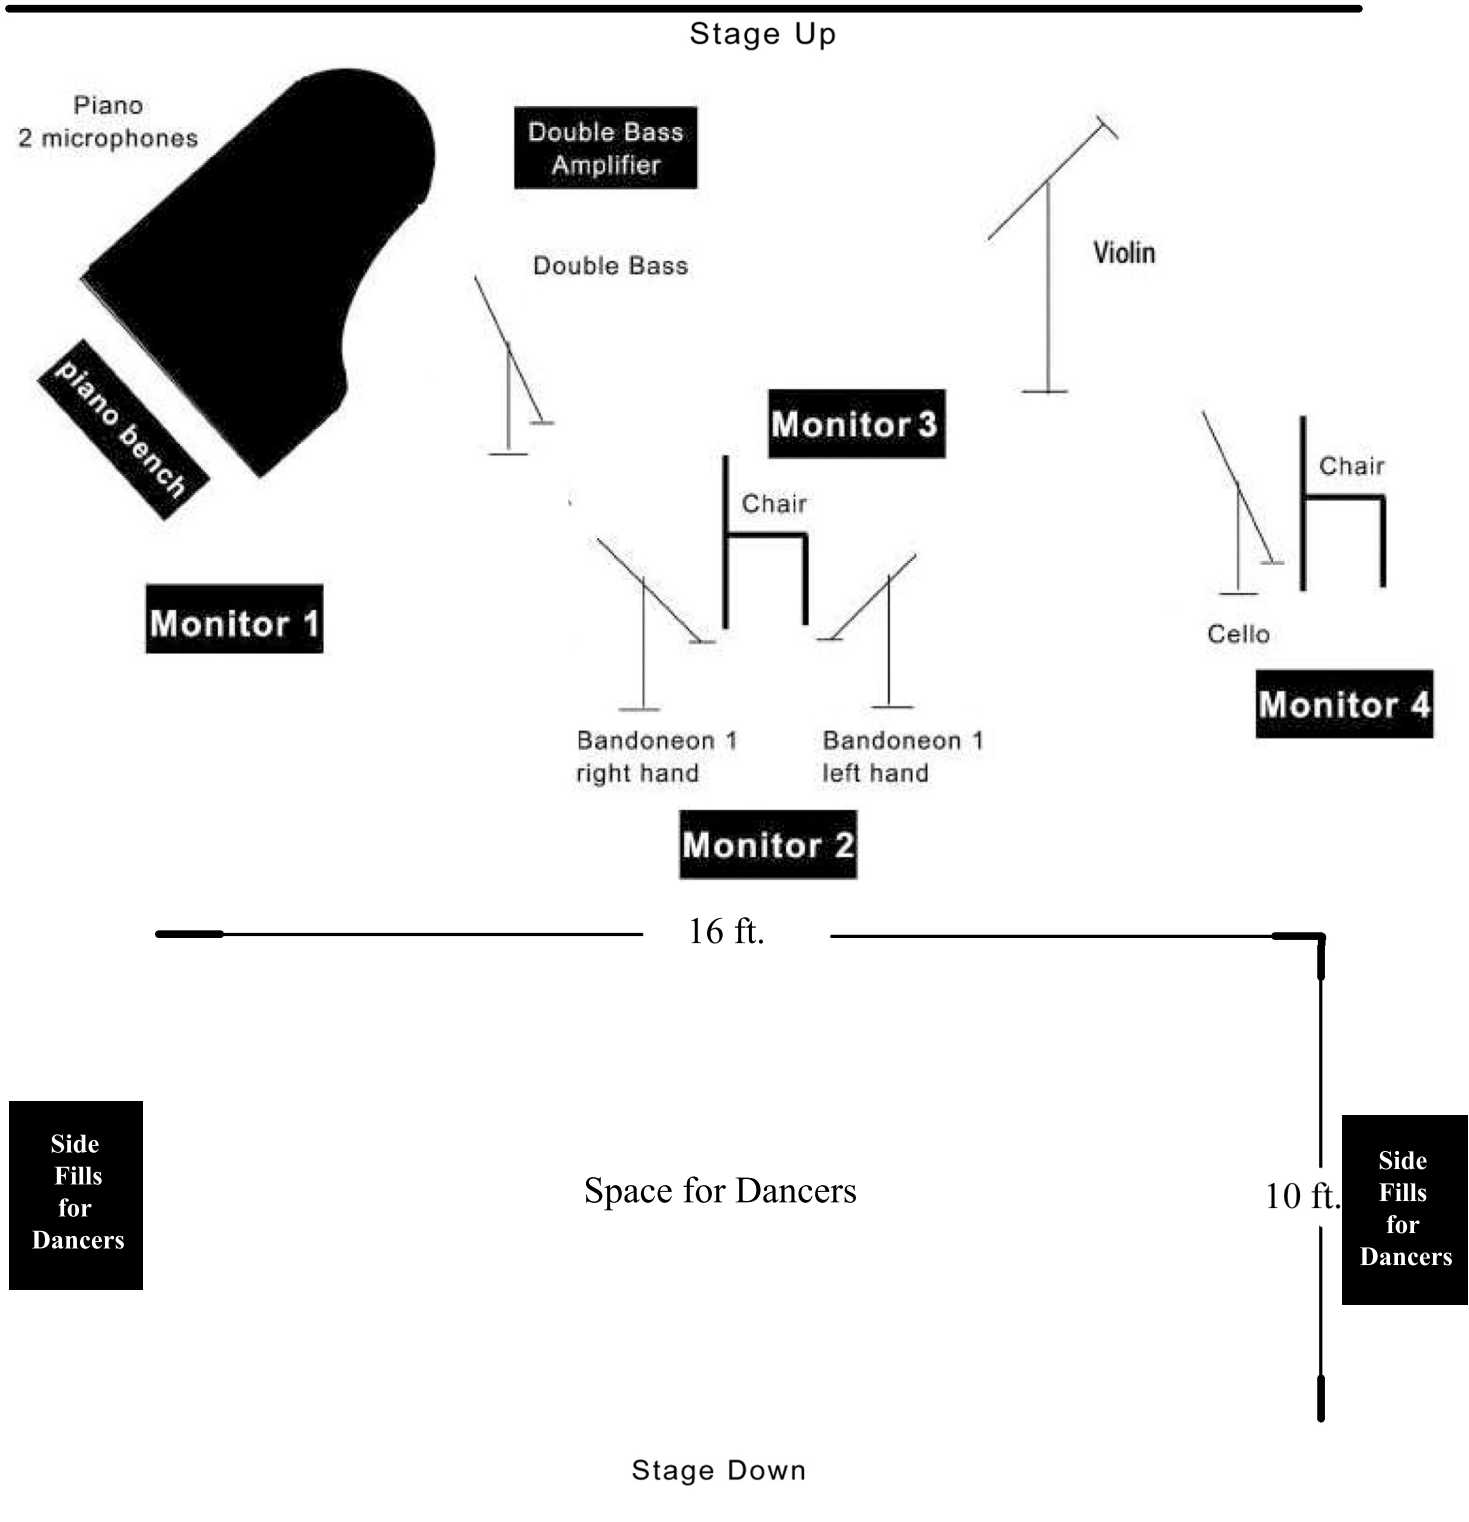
Stage Up

Piano
2 microphones

Double Bass
Amplifier

Double Bass

Violin

piano bench

Monitor 3

Chair

Chair

Monitor 1

Cello

Monitor 4

Bandoneon 1
right hand

Bandoneon 1
left hand

Monitor 2

16 ft.

Side
Fills
for
Dancers

Space for Dancers

10 ft.

Side
Fills
for
Dancers

Stage Down